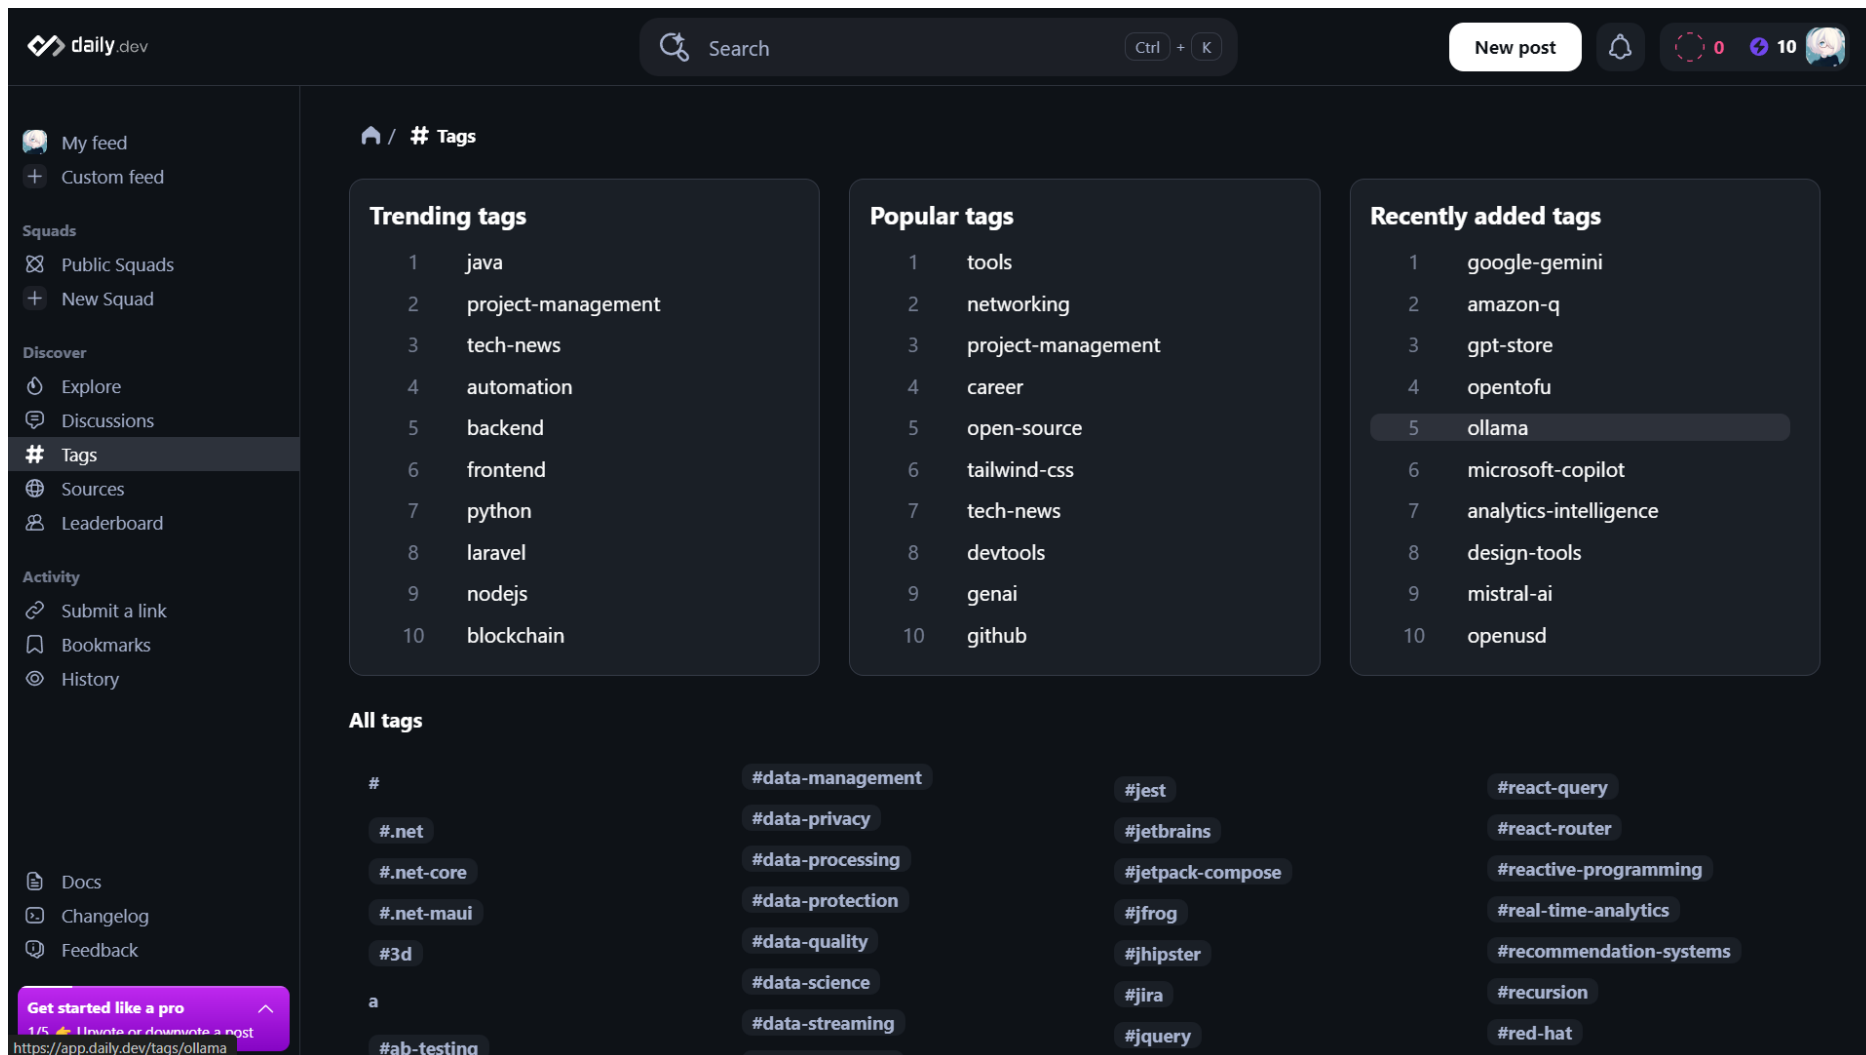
daily.dev

Search Ctrl + K

New post

0 10

My feed
Custom feed

Squads
Public Squads
New Squad

Discover
Explore
Discussions
Tags
Sources
Leaderboard

Activity
Submit a link
Bookmarks
History

Docs
Changelog
Feedback

Get started like a pro
1/5 👍 Upvote or downvote a post
https://app.daily.dev/tags/ollama

/ # Tags

Trending tags
1 java
2 project-management
3 tech-news
4 automation
5 backend
6 frontend
7 python
8 laravel
9 nodejs
10 blockchain

Popular tags
1 tools
2 networking
3 project-management
4 career
5 open-source
6 tailwind-css
7 tech-news
8 devtools
9 genai
10 github

Recently added tags
1 google-gemini
2 amazon-q
3 gpt-store
4 opentofu
5 ollama
6 microsoft-copilot
7 analytics-intelligence
8 design-tools
9 mistral-ai
10 openusd

All tags

#
#.net
#.net-core
#.net-maui
#3d
a
#ab-testing

#data-management
#data-privacy
#data-processing
#data-protection
#data-quality
#data-science
#data-streaming

#jest
#jetbrains
#jetpack-compose
#jfrog
#jhipster
#jira
#jquery

#react-query
#react-router
#reactive-programming
#real-time-analytics
#recommendation-systems
#recursion
#red-hat